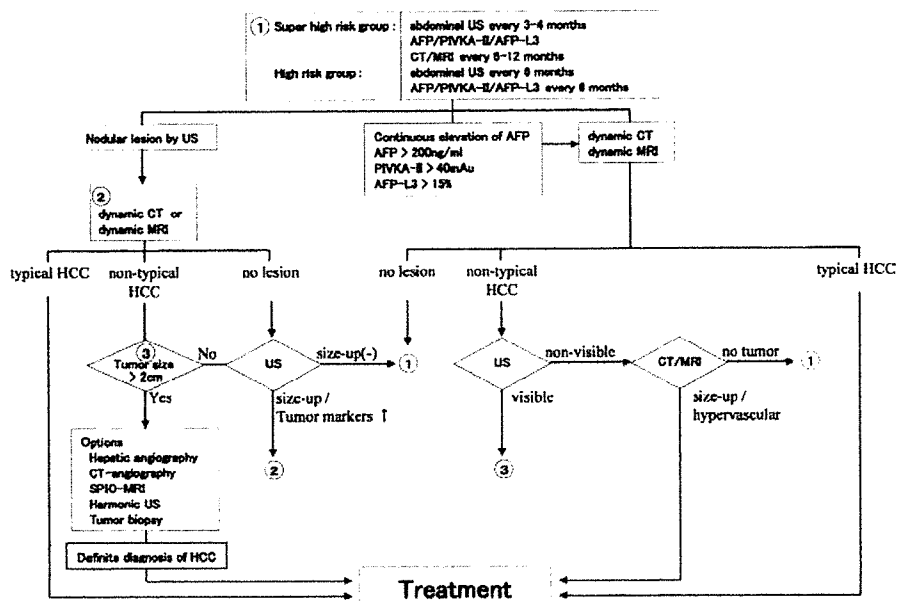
① Super high risk group : abdominal US every 3-4 months AFP/PIVKA-II/AFP-L3 CT/MRI every 6-12 months
High risk group : abdominal US every 6 months AFP/PIVKA-II/AFP-L3 every 6 months

Nodular lesion by US

Continuous elevation of AFP
AFP > 200ng/ml
PIVKA-II > 40mAu
AFP-L3 > 15%

dynamic CT
dynamic MRI

② dynamic CT or dynamic MRI

typical HCC

non-typical HCC

no lesion

no lesion

non-typical HCC

typical HCC

③ Tumor size > 2cm

No

US

size-up(-)

①

US

non-visible

CT/MRI

no tumor

①

Yes

size-up / Tumor markers ↑

visible

size-up / hypervascular

Options
Hepatic angiography
CT-angiography
SPIO-MRI
Harmonic US
Tumor biopsy

②

③

Definite diagnosis of HCC

Treatment